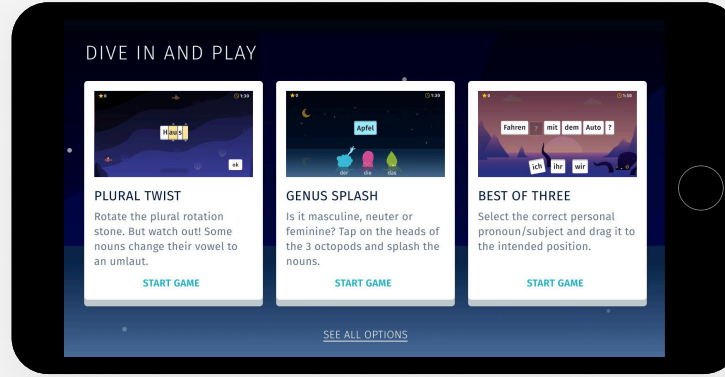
DIVE IN AND PLAY

Haus

ok

PLURAL TWIST

Rotate the plural rotation stone. But watch out! Some nouns change their vowel to an umlaut.

START GAME

Apfel

der die das

GENUS SPLASH

Is it masculine, neuter or feminine? Tap on the heads of the 3 octopods and splash the nouns.

START GAME

Fahren ? mit dem Auto ?

ich ihr wir

BEST OF THREE

Select the correct personal pronoun/subject and drag it to the intended position.

START GAME

SEE ALL OPTIONS